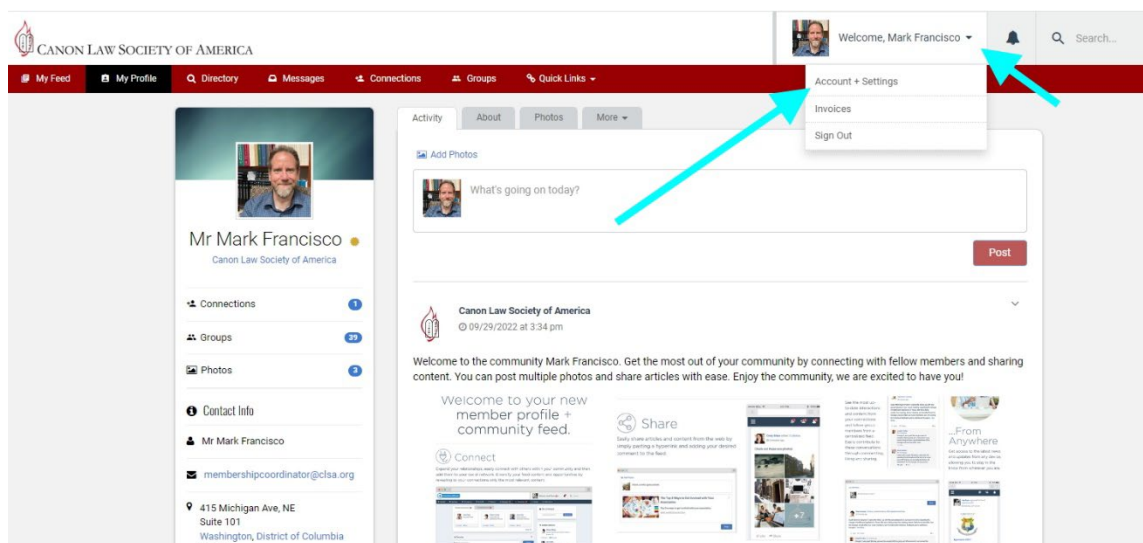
CANON LAW SOCIETY OF AMERICA

Welcome, Mark Francisco

Search...

My Feed
My Profile
Directory
Messages
Connections
Groups
Quick Links

Account + Settings
Invoices
Sign Out

Mr Mark Francisco
Canon Law Society of America

Connections 1
Groups 39
Photos 3

Contact Info
Mr Mark Francisco
membershipcoordinator@clsa.org
415 Michigan Ave, NE
Suite 101
Washington, District of Columbia

Activity
About
Photos
More

Add Photos
What's going on today?
Post

Canon Law Society of America
09/29/2022 at 3:34 pm

Welcome to the community Mark Francisco. Get the most out of your community by connecting with fellow members and sharing content. You can post multiple photos and share articles with ease. Enjoy the community, we are excited to have you!

Welcome to your new member profile + community feed.
Connect
Share
...From Anywhere